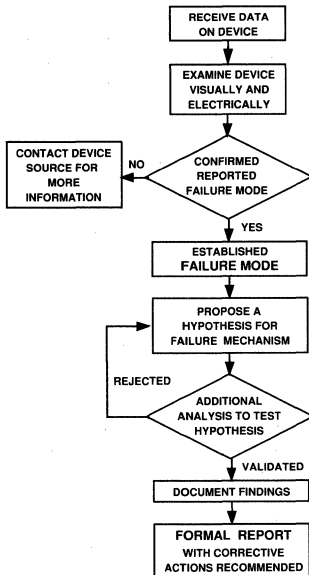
RECEIVE DATA ON DEVICE

EXAMINE DEVICE VISUALLY AND ELECTRICALLY

CONTACT DEVICE SOURCE FOR MORE INFORMATION

NO

CONFIRMED REPORTED FAILURE MODE

YES

ESTABLISHED FAILURE MODE

PROPOSE A HYPOTHESIS FOR FAILURE MECHANISM

REJECTED

ADDITIONAL ANALYSIS TO TEST HYPOTHESIS

VALIDATED

DOCUMENT FINDINGS

FORMAL REPORT WITH CORRECTIVE ACTIONS RECOMMENDED